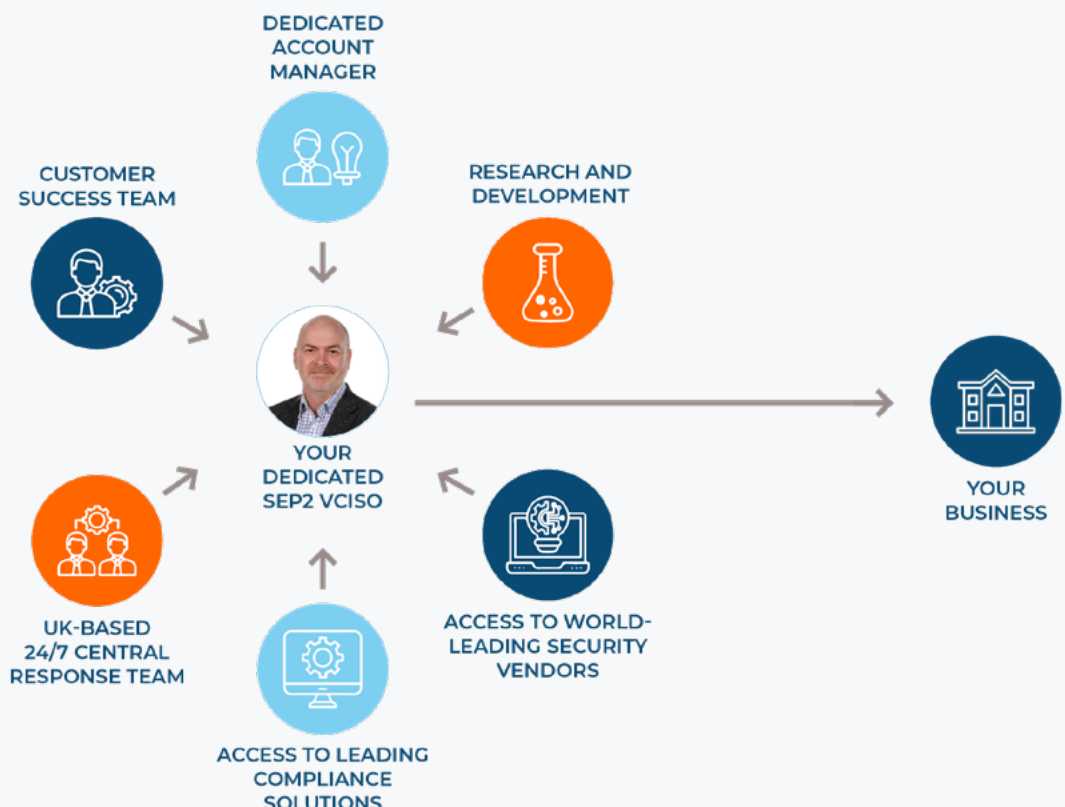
DEDICATED ACCOUNT MANAGER

CUSTOMER SUCCESS TEAM

RESEARCH AND DEVELOPMENT

YOUR DEDICATED SEP2 VCISO

YOUR BUSINESS

UK-BASED 24/7 CENTRAL RESPONSE TEAM

ACCESS TO WORLD-LEADING SECURITY VENDORS

ACCESS TO LEADING COMPLIANCE SOLUTIONS